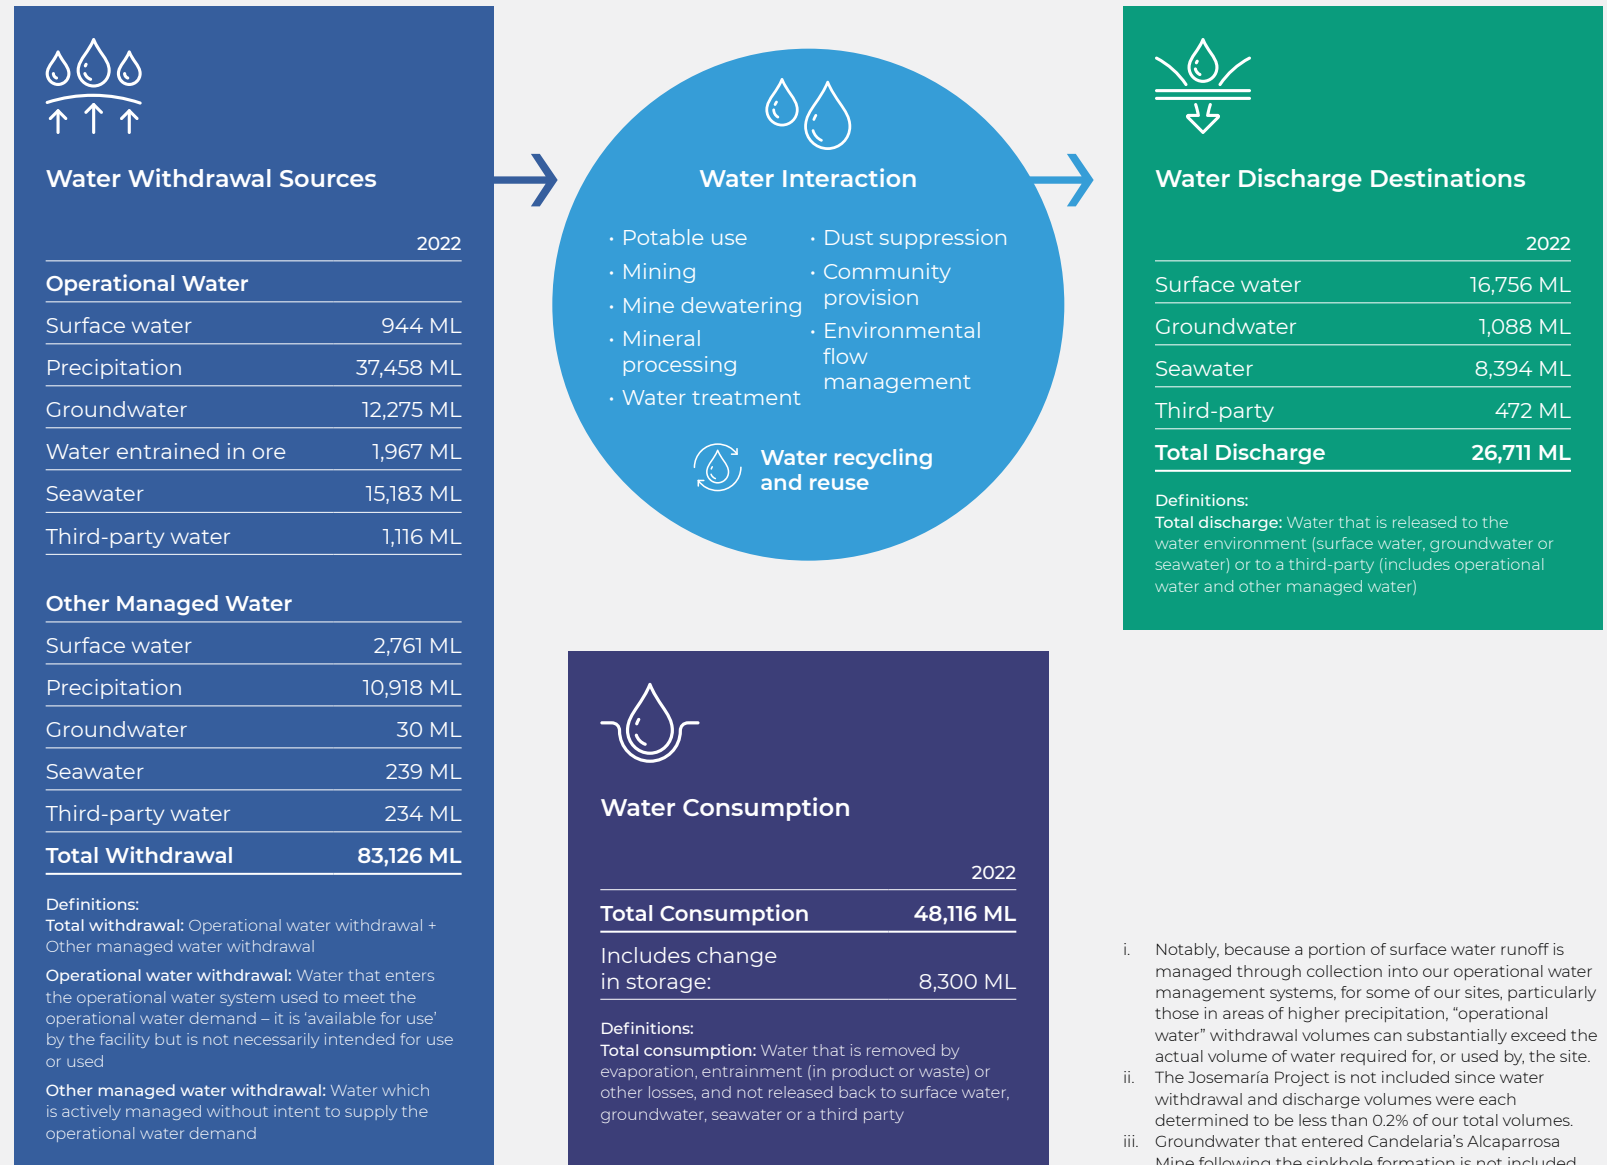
Water Withdrawal Sources

| | 2022 |
|---|---|
| **Operational Water** | |
| Surface water | 944 ML |
| Precipitation | 37,458 ML |
| Groundwater | 12,275 ML |
| Water entrained in ore | 1,967 ML |
| Seawater | 15,183 ML |
| Third-party water | 1,116 ML |
| **Other Managed Water** | |
| Surface water | 2,761 ML |
| Precipitation | 10,918 ML |
| Groundwater | 30 ML |
| Seawater | 239 ML |
| Third-party water | 234 ML |
| **Total Withdrawal** | **83,126 ML** |

Definitions:
**Total withdrawal:** Operational water withdrawal + Other managed water withdrawal

**Operational water withdrawal:** Water that enters the operational water system used to meet the operational water demand – it is 'available for use' by the facility but is not necessarily intended for use or used

**Other managed water withdrawal:** Water which is actively managed without intent to supply the operational water demand

Water Interaction

· Potable use
· Mining
· Mine dewatering
· Mineral processing
· Water treatment
· Dust suppression
· Community provision
· Environmental flow management

Water recycling and reuse

Water Discharge Destinations

| | 2022 |
|---|---|
| Surface water | 16,756 ML |
| Groundwater | 1,088 ML |
| Seawater | 8,394 ML |
| Third-party | 472 ML |
| **Total Discharge** | **26,711 ML** |

Definitions:
**Total discharge:** Water that is released to the water environment (surface water, groundwater or seawater) or to a third-party (includes operational water and other managed water)

Water Consumption

| | 2022 |
|---|---|
| **Total Consumption** | **48,116 ML** |
| Includes change in storage: | 8,300 ML |

Definitions:
**Total consumption:** Water that is removed by evaporation, entrainment (in product or waste) or other losses, and not released back to surface water, groundwater, seawater or a third party

i. Notably, because a portion of surface water runoff is managed through collection into our operational water management systems, for some of our sites, particularly those in areas of higher precipitation, "operational water" withdrawal volumes can substantially exceed the actual volume of water required for, or used by, the site.
ii. The Josemaría Project is not included since water withdrawal and discharge volumes were each determined to be less than 0.2% of our total volumes.
iii. Groundwater that entered Candelaria's Alcaparrosa Mine following the sinkhole formation is not included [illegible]